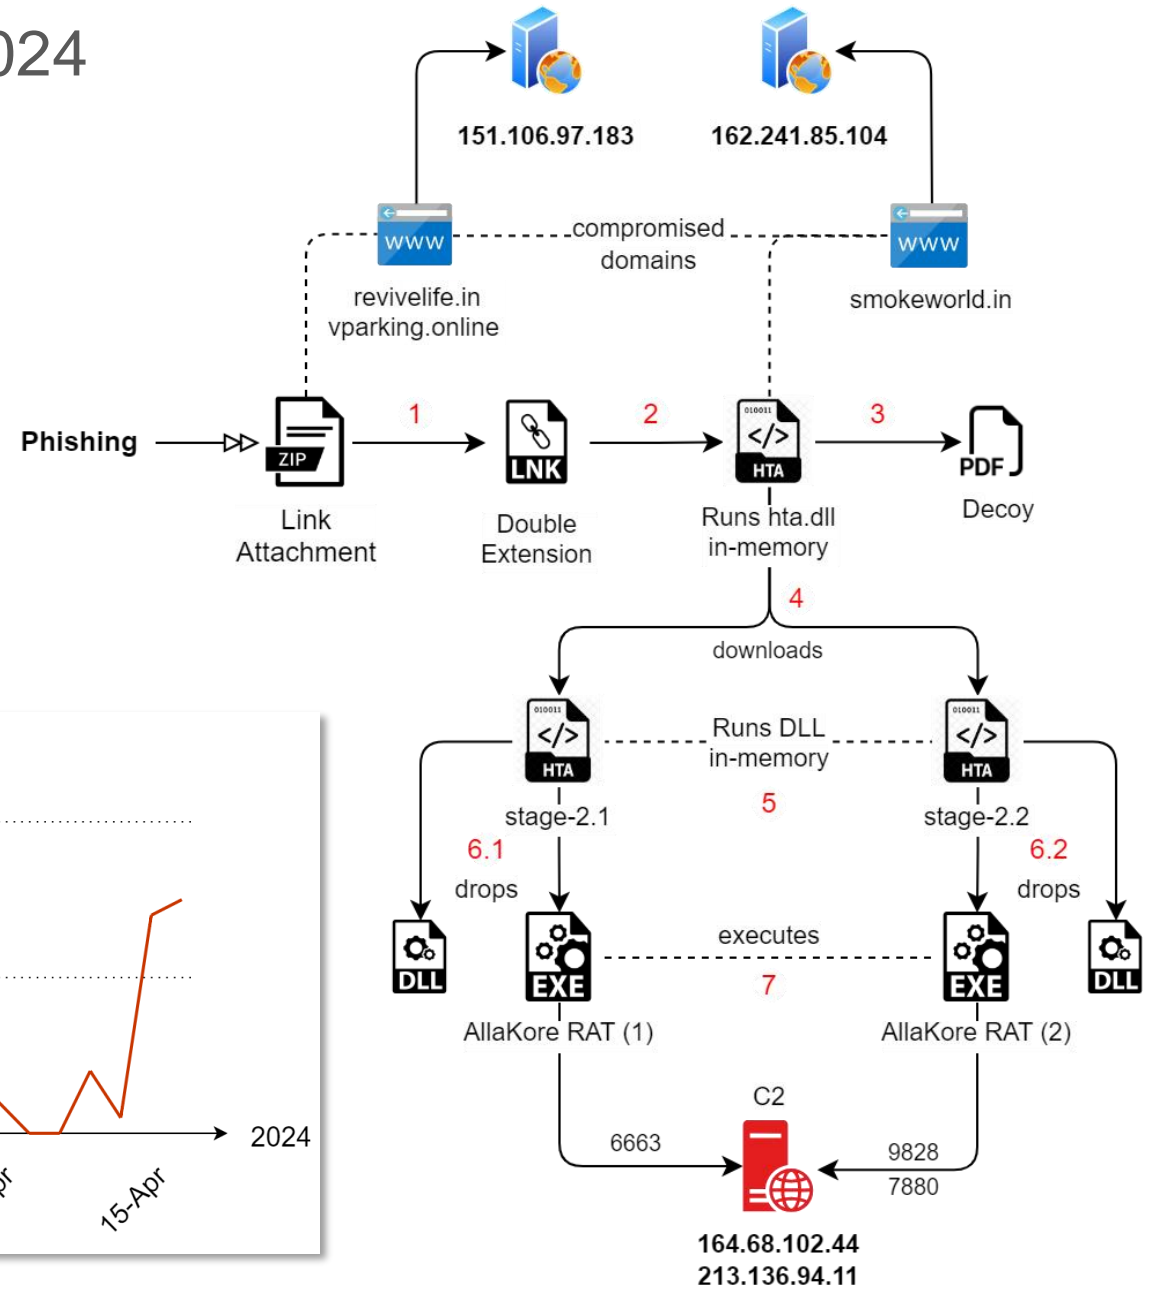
024

151.106.97.183

162.241.85.104

WWW

compromised domains

WWW

revivelife.in
vparking.online

smokeworld.in

Phishing

ZIP

1

LNK

2

010011
</>
HTA

3

PDF

Link Attachment

Double Extension

Runs hta.dll in-memory

Decoy

4

downloads

010011
</>
HTA

Runs DLL in-memory

010011
</>
HTA

5

stage-2.1

stage-2.2

6.1

6.2

drops

drops

DLL

EXE

executes

EXE

DLL

7

AllaKore RAT (1)

AllaKore RAT (2)

C2

6663

9828
7880

164.68.102.44
213.136.94.11

2024

pr

15-Apr